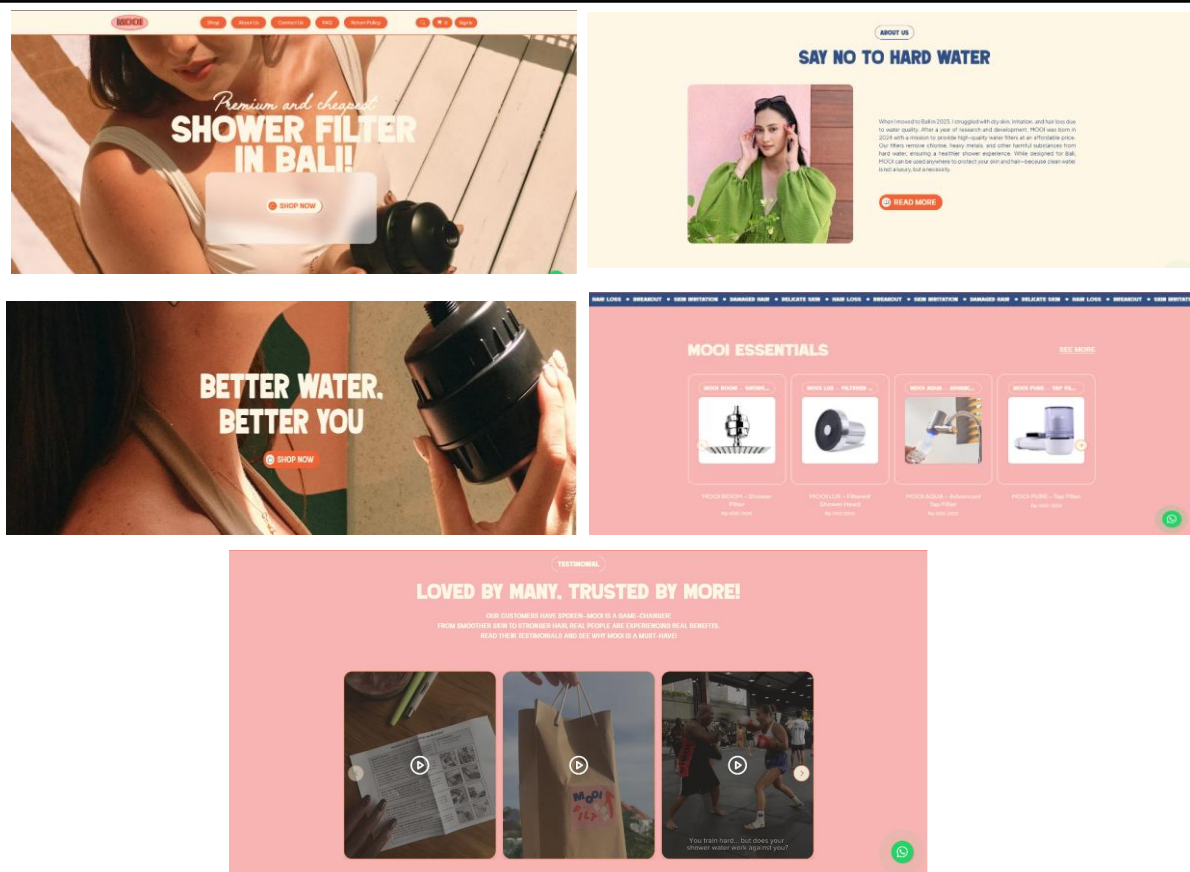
MOOI
Shop
About Us
Contact Us
FAQ
Return Policy
Sign in

Premium and cheapest
SHOWER FILTER IN BALI!
SHOP NOW

ABOUT US
SAY NO TO HARD WATER

When I moved to Bali in 2023, I struggled with dry skin, irritation, and hair loss due to water quality. After a year of research and development, MOOI was born in 2024 with a mission to provide high-quality water filters at an affordable price. Our filters remove chlorine, heavy metals, and other harmful substances from hard water, ensuring a healthier shower experience. While designed for Bali, MOOI can be used anywhere to protect your skin and hair—because clean water is not a luxury, but a necessity.

READ MORE

BETTER WATER, BETTER YOU
SHOP NOW

HAIR LOSS • BREAKOUT • SKIN IRRITATION • DAMAGED HAIR • DELICATE SKIN • HAIR LOSS • BREAKOUT • SKIN IRRITATION • DAMAGED HAIR • DELICATE SKIN • HAIR LOSS • BREAKOUT • SKIN IRRITATION

MOOI ESSENTIALS
SEE MORE

MOOI BOOM – SHOWE...
MOOI LUX – FILTERED ...
MOOI AQUA – ADVANC...
MOOI PURE – TAP FI...

MOOI BOOM – Shower Filter
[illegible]
MOOI LUX – Filtered Shower Head
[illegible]
MOOI AQUA – Advanced Tap Filter
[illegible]
MOOI PURE – Tap Filter
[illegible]

TESTIMONIAL
LOVED BY MANY, TRUSTED BY MORE!
OUR CUSTOMERS HAVE SPOKEN—MOOI IS A GAME-CHANGER!
FROM SMOOTHER SKIN TO STRONGER HAIR, REAL PEOPLE ARE EXPERIENCING REAL BENEFITS.
READ THEIR TESTIMONIALS AND SEE WHY MOOI IS A MUST-HAVE!

You train hard... but does your shower water work against you?